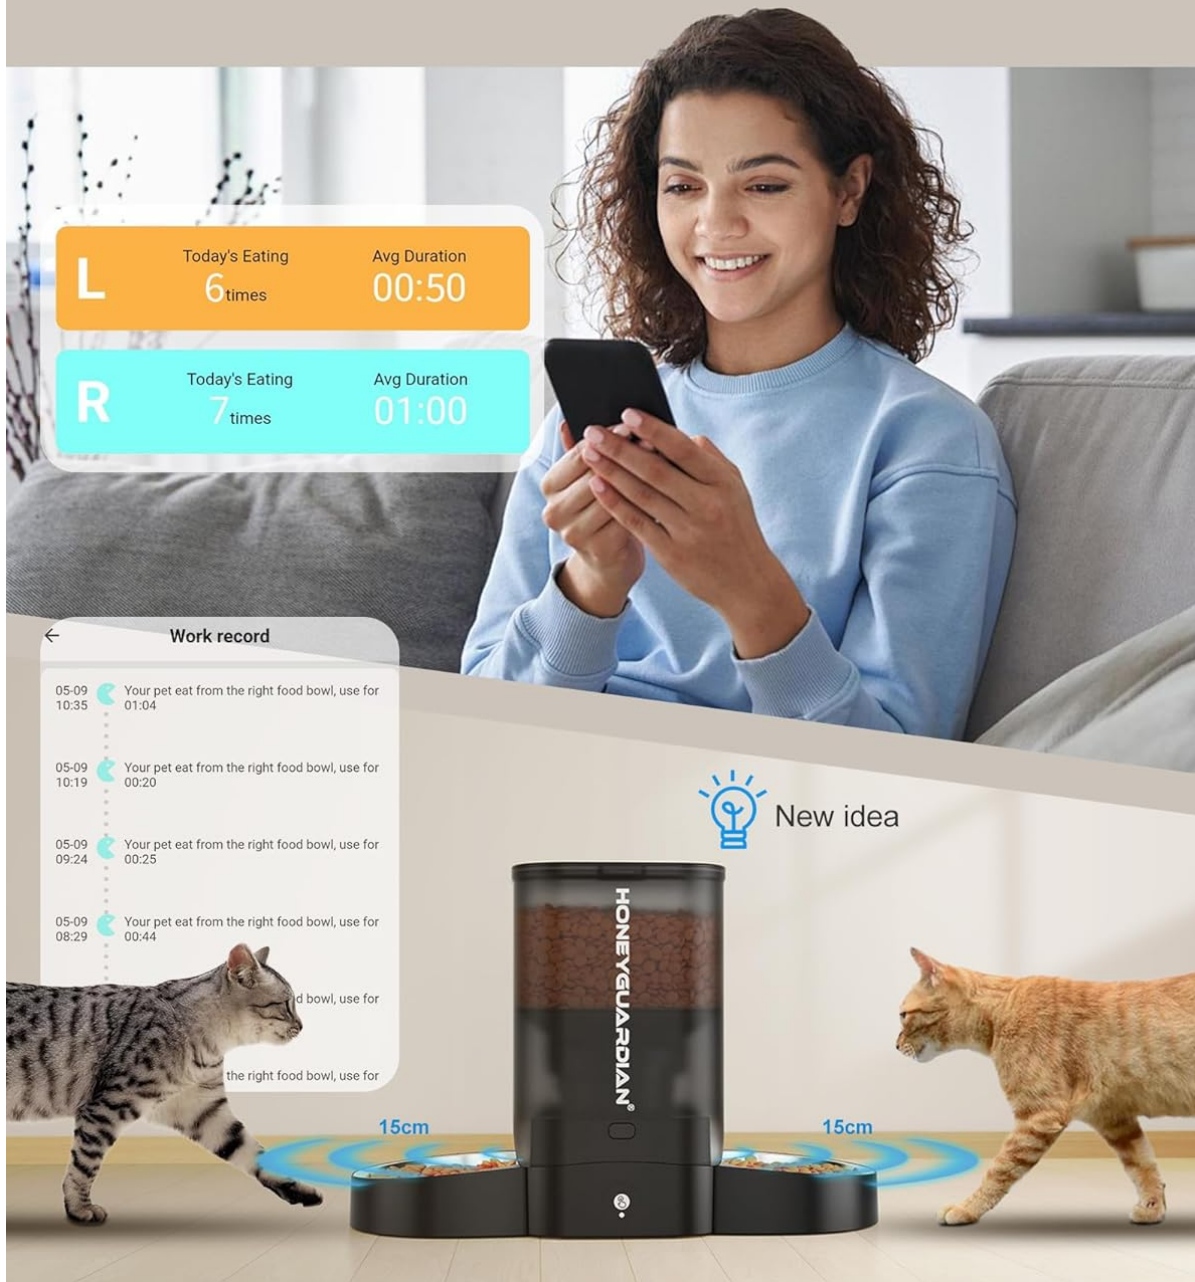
L Today's Eating 6times Avg Duration 00:50

R Today's Eating 7 times Avg Duration 01:00

Work record

05-09 10:35 Your pet eat from the right food bowl, use for 01:04

05-09 10:19 Your pet eat from the right food bowl, use for 00:20

05-09 09:24 Your pet eat from the right food bowl, use for 00:25

05-09 08:29 Your pet eat from the right food bowl, use for 00:44

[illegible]d bowl, use for

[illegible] the right food bowl, use for

New idea

HONEYGUARDIAN®

15cm

15cm